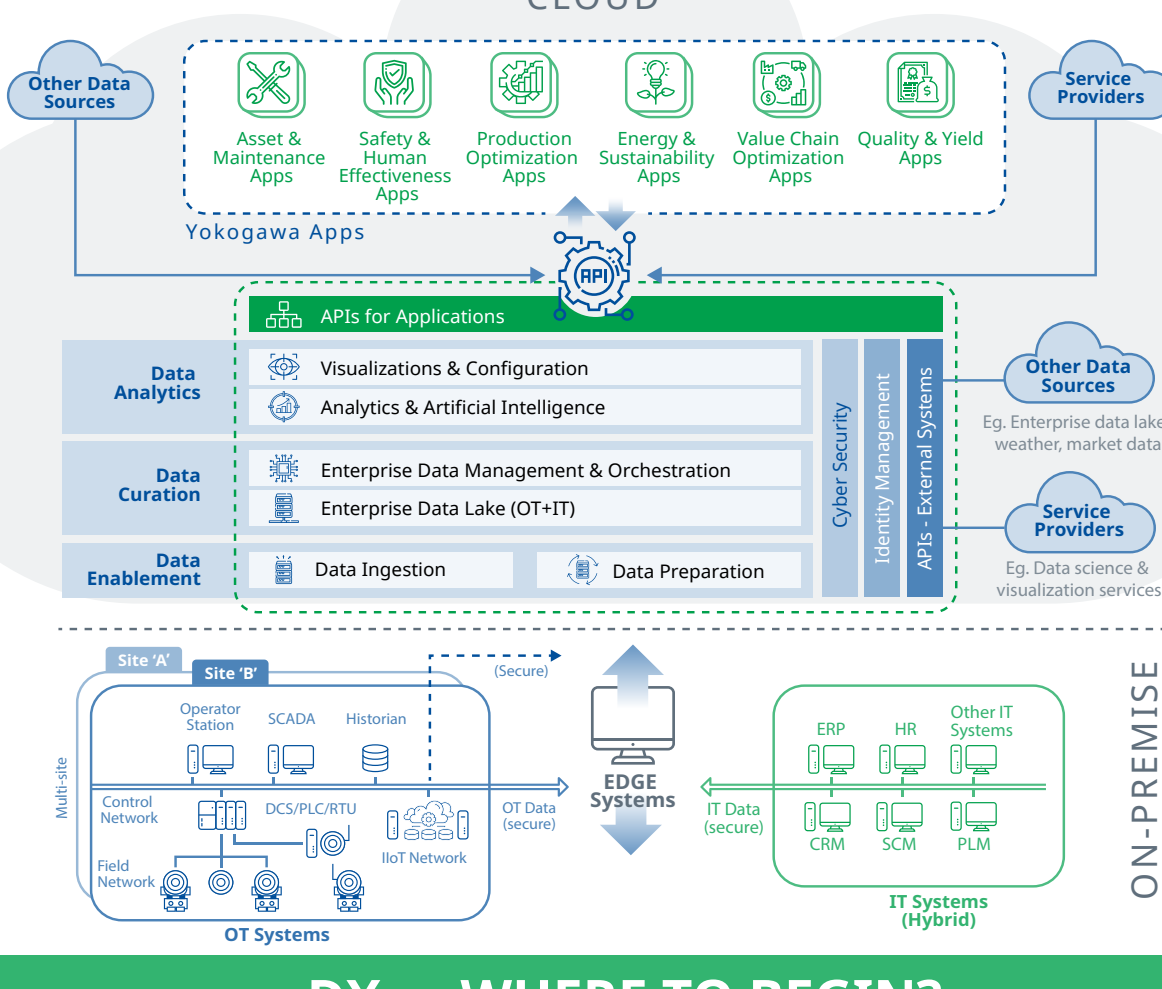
CLOUD

Other Data Sources

Service Providers

Asset & Maintenance Apps

Safety & Human Effectiveness Apps

Production Optimization Apps

Energy & Sustainability Apps

Value Chain Optimization Apps

Quality & Yield Apps

Yokogawa Apps

API

APIs for Applications

Data Analytics

Visualizations & Configuration

Analytics & Artificial Intelligence

Data Curation

Enterprise Data Management & Orchestration

Enterprise Data Lake (OT+IT)

Data Enablement

Data Ingestion

Data Preparation

Cyber Security

Identity Management

APIs - External Systems

Other Data Sources

Eg. Enterprise data lake weather, market data

Service Providers

Eg. Data science & visualization services

Site 'A'

Site 'B'

(Secure)

Operator Station

SCADA

Historian

Multi-site

Control Network

DCS/PLC/RTU

OT Data (secure)

IIoT Network

Field Network

OT Systems

EDGE Systems

IT Data (secure)

ERP

HR

Other IT Systems

CRM

SCM

PLM

IT Systems (Hybrid)

ON-PREMISE

DX – WHERE TO BEGIN?